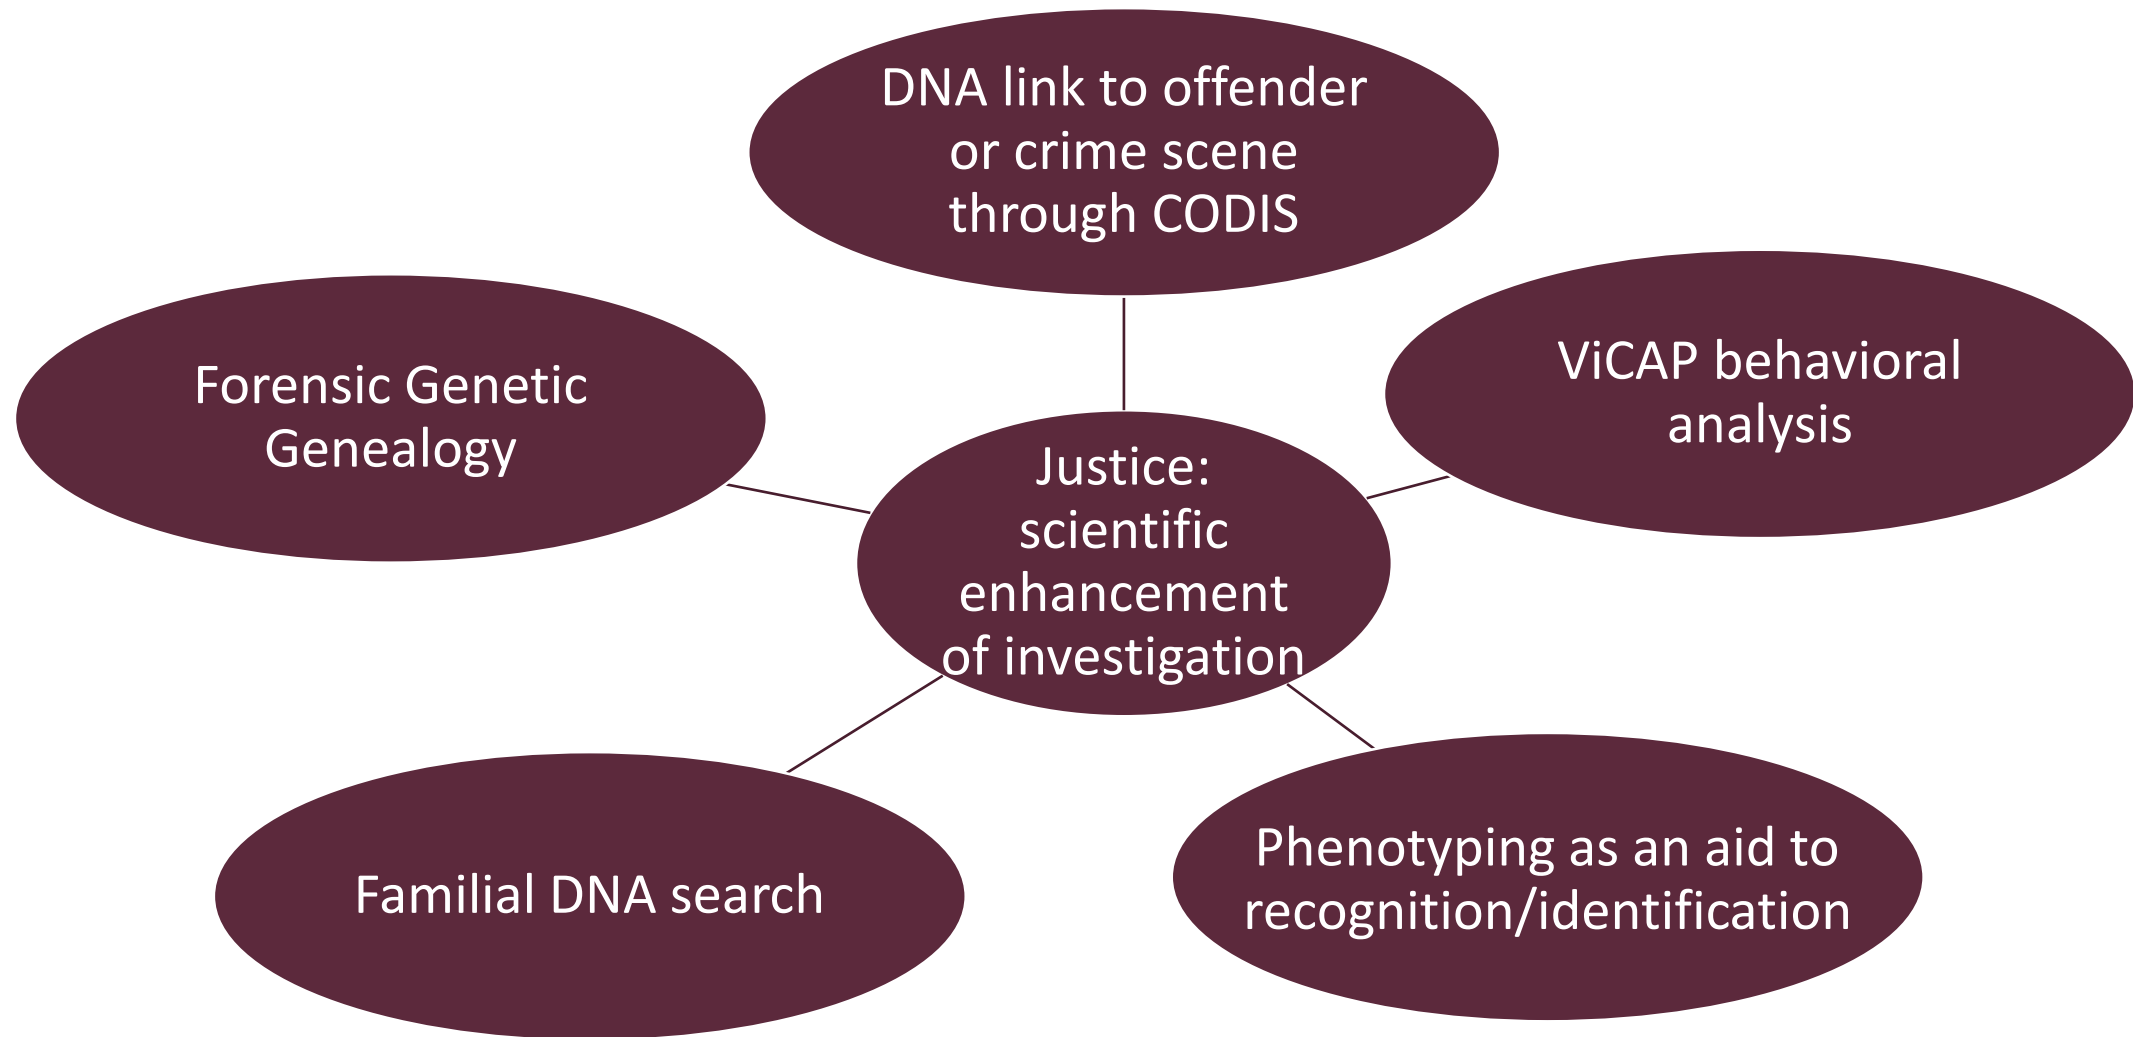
DNA link to offender or crime scene through CODIS

Forensic Genetic Genealogy

ViCAP behavioral analysis

Justice: scientific enhancement of investigation

Familial DNA search

Phenotyping as an aid to recognition/identification